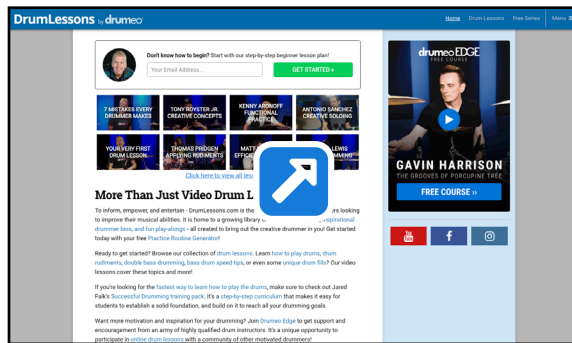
DrumLessons by drumeo

Home Drum Lessons Free Series Menu

Don't know how to begin? Start with our step-by-step beginner lesson plan!

Your Email Address...

GET STARTED »

7 MISTAKES EVERY DRUMMER MAKES

TONY ROYSTER JR. CREATIVE CONCEPTS

KENNY ARONOFF FUNCTIONAL PRACTICE

ANTONIO SANCHEZ CREATIVE SOLOING

YOUR VERY FIRST DRUM LESSON

THOMAS PRIDGEN APPLYING RUDIMENTS

MATT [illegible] EFFICI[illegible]

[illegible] LEWIS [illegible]MMING

Click here to view all les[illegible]

More Than Just Video Drum L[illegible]

To inform, empower, and entertain - DrumLessons.com is the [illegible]rs looking to improve their musical abilities. It is home to a growing library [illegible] inspirational drummer bios, and fun play-alongs - all created to bring out the creative drummer in you! Get started today with your free Practice Routine Generator!

Ready to get started? Browse our collection of drum lessons. Learn how to play drums, drum rudiments, double bass drumming, bass drum speed tips, or even some unique drum fills? Our video lessons cover these topics and more!

If you're looking for the fastest way to learn how to play the drums, make sure to check out Jared Falk's Successful Drumming training pack. It's a step-by-step curriculum that makes it easy for students to establish a solid foundation, and build on it to reach all your drumming goals.

Want more motivation and inspiration for your drumming? Join Drumeo Edge to get support and encouragement from an army of highly qualified drum instructors. It's a unique opportunity to participate in online drum lessons with a community of other motivated drummers!

drumeo EDGE
FREE COURSE

GAVIN HARRISON
THE GROOVES OF PORCUPINE TREE

FREE COURSE »